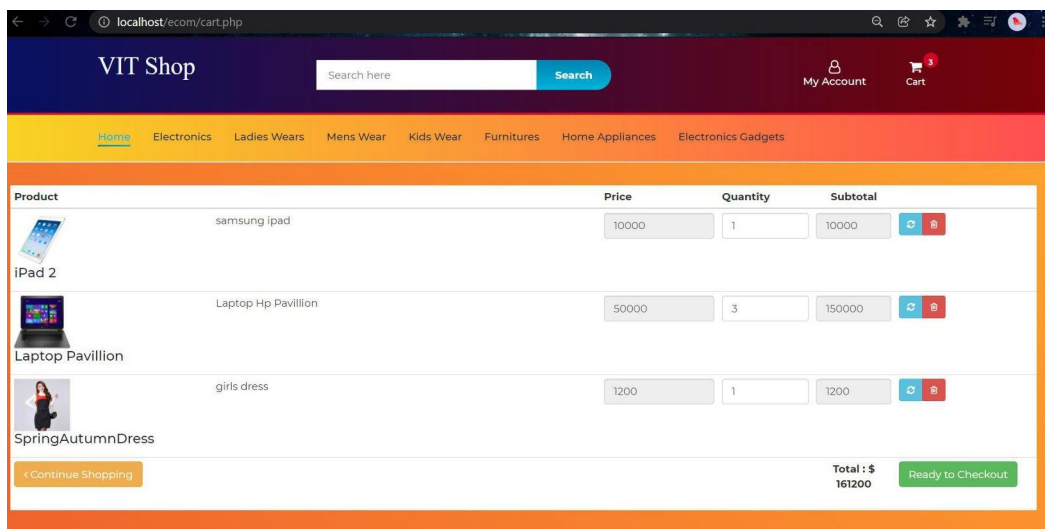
localhost/ecom/cart.php

VIT Shop

Search here

Search

My Account

3

Cart

Home Electronics Ladies Wears Mens Wear Kids Wear Furnitures Home Appliances Electronics Gadgets

| Product | | Price | Quantity | Subtotal |
|---|---|---|---|---|
| iPad 2 | samsung ipad | 10000 | 1 | 10000 |
| Laptop Pavillion | Laptop Hp Pavillion | 50000 | 3 | 150000 |
| SpringAutumnDress | girls dress | 1200 | 1 | 1200 |

‹ Continue Shopping

Total : $ 161200

Ready to Checkout